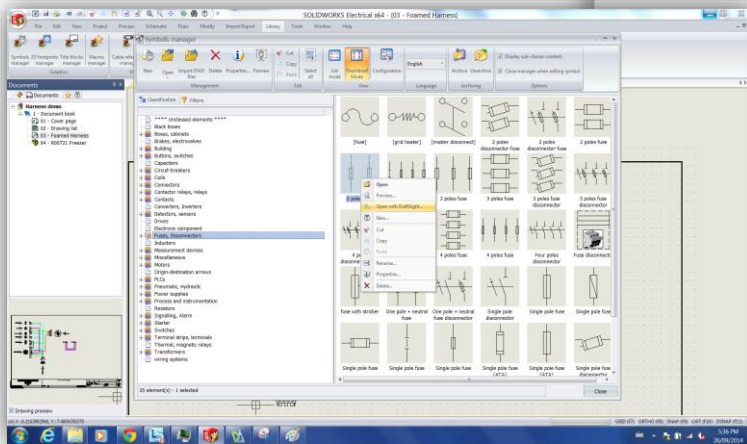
SOLIDWORKS Electrical x64 - [03 - Foamed Harness]

File Edit View Project Process Schematic Draw Modify Import/Export Library Tools Window Help

Symbols manager 2D footprints manager Title blocks manager Macros manager Cable refe...

Graphics

Documents

Documents

Harness demo

1 - Document book

01 - Cover page

02 - Drawing list

03 - Foamed Harness

04 - 926721 Freezer

Drawing preview

Symbols manager

New Open Import DWG files Delete Properties... Preview Cut Copy Paste Select all List Thumbnail Mode Configuration English Archive Unarchive Display sub-classes content Close manager when editing symbol

Management Edit View Language Archiving Options

Classification Filters

**** Unclassed elements ****

Black boxes

Boxes, cabinets

Brakes, electrovalves

Building

Buttons, switches

Capacitors

Circuit-breakers

Coils

Connectors

Contactor relays, relays

Contacts

Converters, Inverters

Detectors, sensors

Drives

Electronic component

Fuses, Disconnectors

Inductors

Measurement devices

Miscellaneous

Motors

Origin-destination arrows

PLCs

Pneumatic, Hydraulic

Power supplies

Process and instrumentation

Resistors

Signalling, Alarm

Starter

Switches

Terminal strips, terminals

Thermal, magnetic relays

Transformers

wiring systems

[fuse] [grid heater] [master disconnect] 2 poles disconnector 2 poles disconnector-fuse 2 poles disconnector-fuse 2 poles fuse

Open

Preview...

Open with DraftSight...

New...

Cut

Copy

Paste

Rename...

Properties...

Delete...

2 pol... 3 poles fuse 3 poles fuse 3 poles disconnector 3 poles disconnector

4 p... disconnector 4 poles fuse 4 poles fuse Four poles disconnector Fuse disconnector

fuse with striker One pole + neutral fuse One pole + neutral fuse disconnector Single pole disconnector Single pole fuse

Single pole fuse Single pole fuse Single pole fuse (ATA) Single pole fuse (ATA) Single pole fuse

35 element(s) - 1 selected

Close

GRID (F7) ORTHO (F8) SNAP (F9) LWT (F10) OSNAP (F11)

5:36 PM
26/09/2014